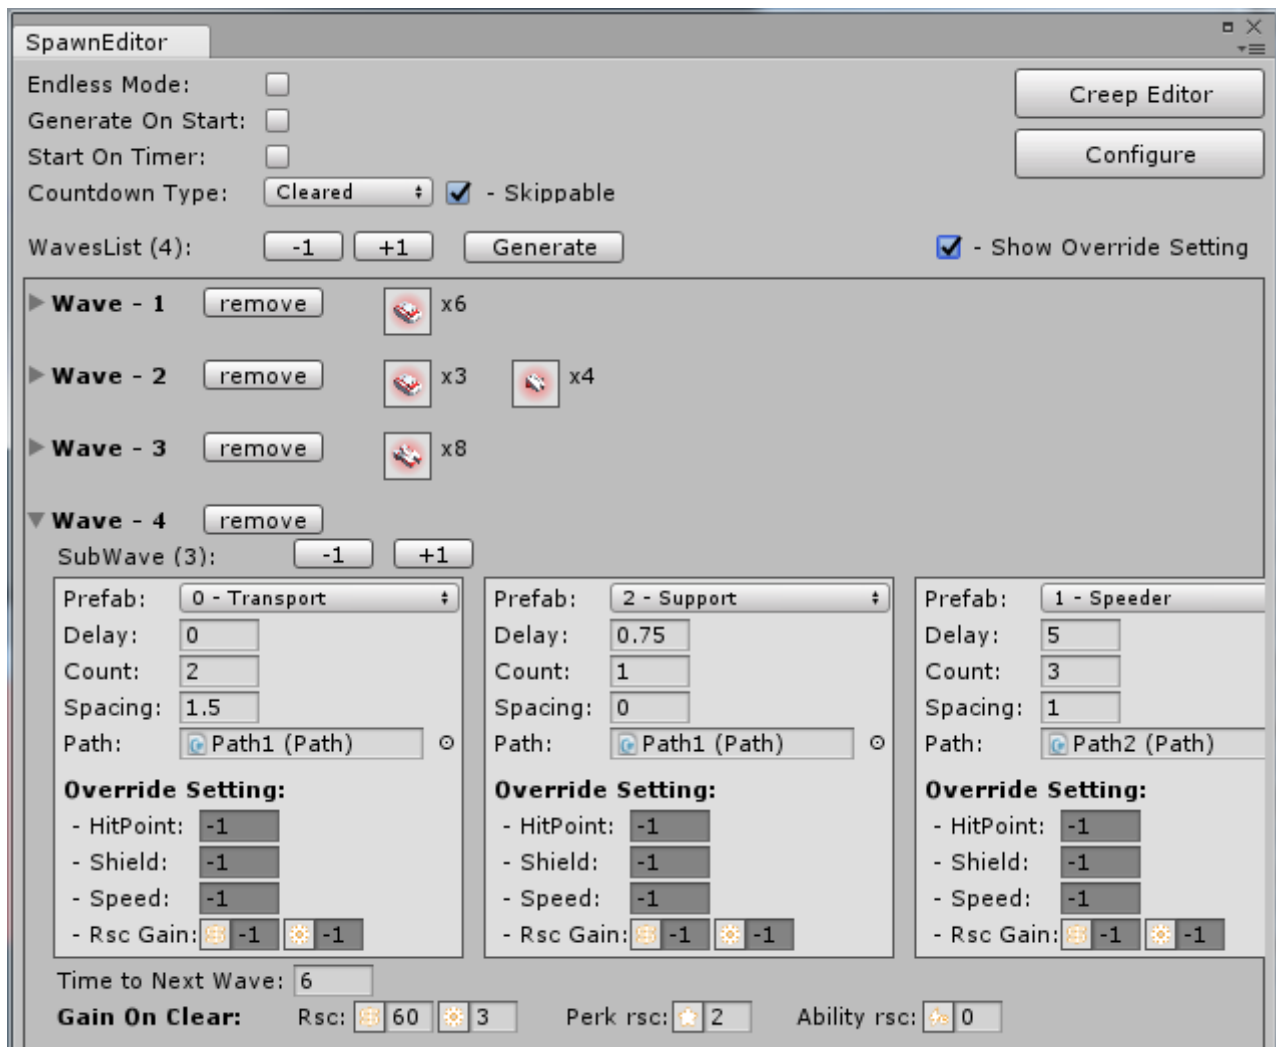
SpawnEditor

Endless Mode:
Generate On Start:
Start On Timer:
Countdown Type: Cleared - Skippable

Creep Editor
Configure

WavesList (4): -1 +1 Generate
- Show Override Setting

Wave - 1 remove x6
Wave - 2 remove x3 x4
Wave - 3 remove x8
Wave - 4 remove
SubWave (3): -1 +1

Prefab: 0 - Transport
Delay: 0
Count: 2
Spacing: 1.5
Path: Path1 (Path)
Override Setting:
- HitPoint: -1
- Shield: -1
- Speed: -1
- Rsc Gain: -1 -1

Prefab: 2 - Support
Delay: 0.75
Count: 1
Spacing: 0
Path: Path1 (Path)
Override Setting:
- HitPoint: -1
- Shield: -1
- Speed: -1
- Rsc Gain: -1 -1

Prefab: 1 - Speeder
Delay: 5
Count: 3
Spacing: 1
Path: Path2 (Path)
Override Setting:
- HitPoint: -1
- Shield: -1
- Speed: -1
- Rsc Gain: -1 -1

Time to Next Wave: 6
Gain On Clear: Rsc: 60 3 Perk rsc: 2 Ability rsc: 0